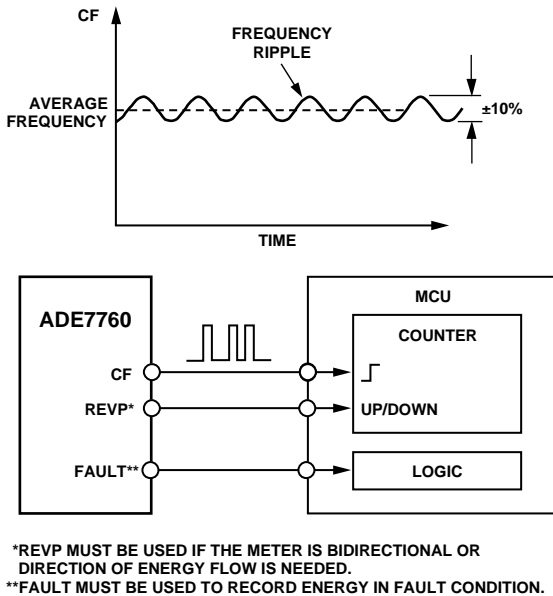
CF

FREQUENCY RIPPLE

AVERAGE FREQUENCY

±10%

TIME

ADE7760

CF

REVP*

FAULT**

MCU

COUNTER

UP/DOWN

LOGIC

*REVP MUST BE USED IF THE METER IS BIDIRECTIONAL OR DIRECTION OF ENERGY FLOW IS NEEDED.
**FAULT MUST BE USED TO RECORD ENERGY IN FAULT CONDITION.